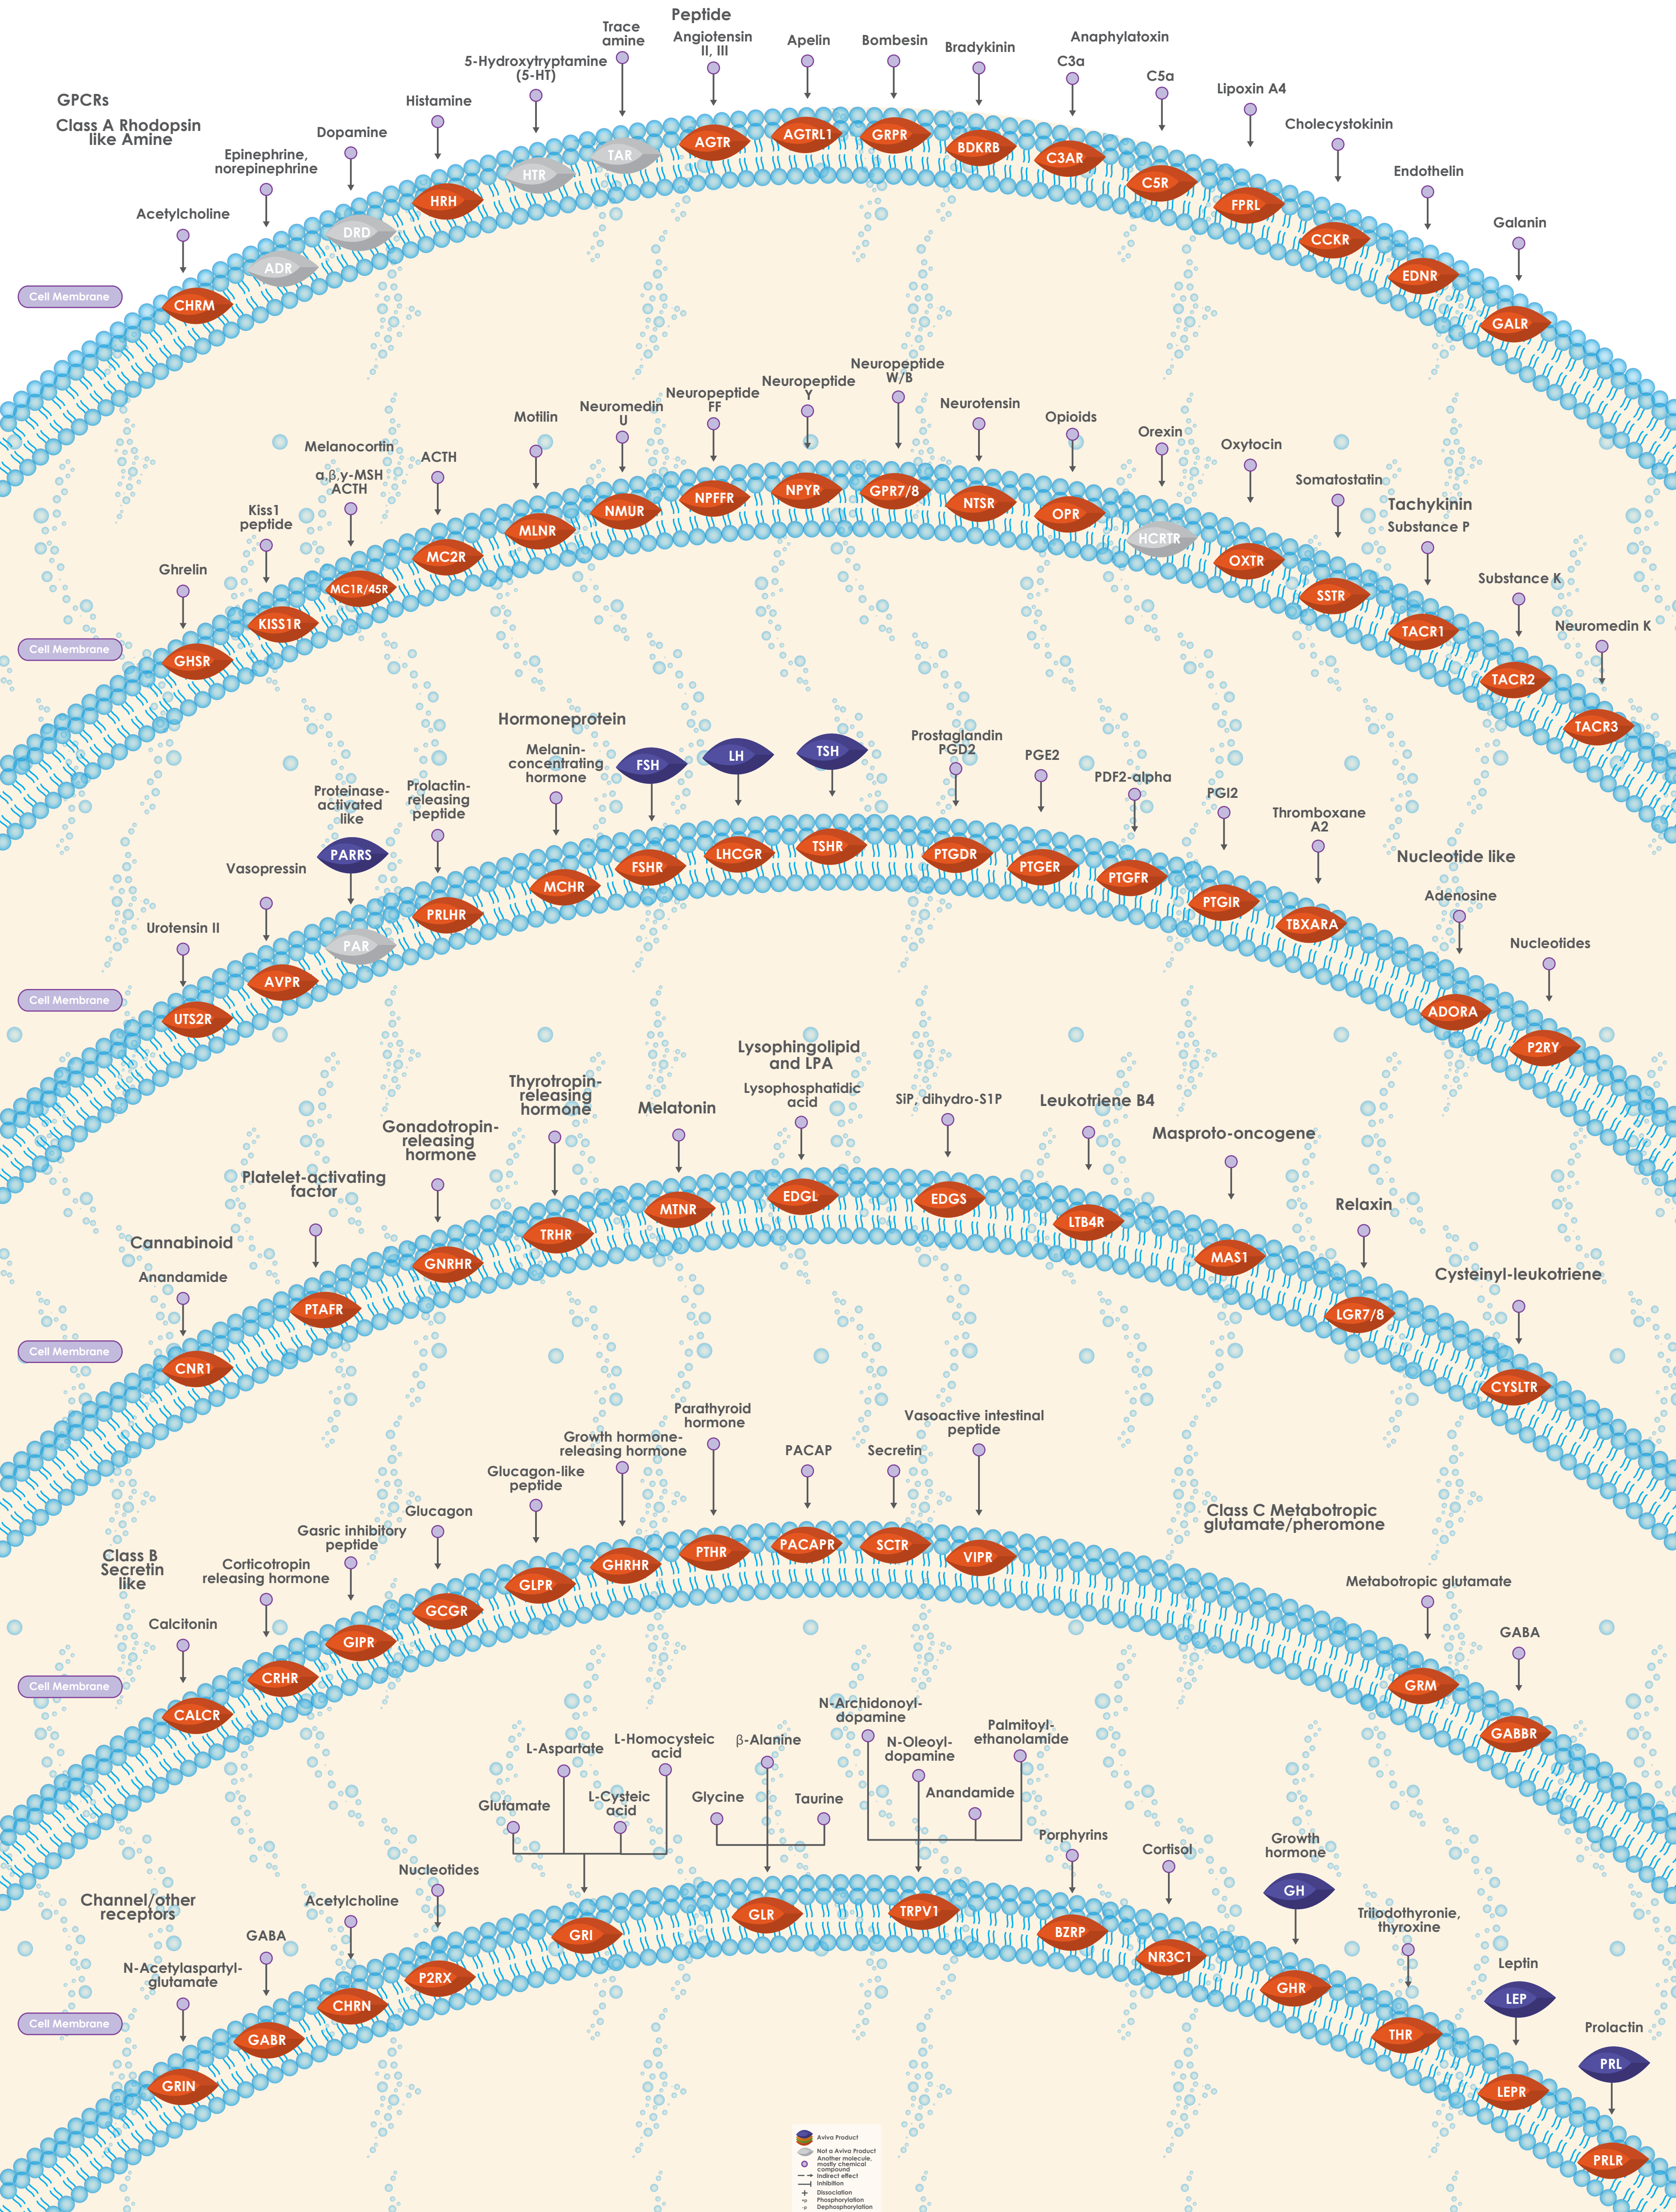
GPCRs
Class A Rhodopsin like Amine

Peptide

Acetylcholine
Epinephrine, norepinephrine
Dopamine
Histamine
5-Hydroxytryptamine (5-HT)
Trace amine
Angiotensin II, III
Apelin
Bombesin
Bradykinin
C3a
Anaphylatoxin
C5a
Lipoxin A4
Cholecystokinin
Endothelin
Galanin

Cell Membrane
CHRM
ADR
DRD
HRH
HTR
TAR
AGTR
AGTRL1
GRPR
BDKRB
C3AR
C5R
FPRL
CCKR
EDNR
GALR

Ghrelin
Kiss1 peptide
Melanocortin
α,β,γ-MSH ACTH
ACTH
Motilin
Neuromedin U
Neuropeptide FF
Neuropeptide Y
Neuropeptide W/B
Neurotensin
Opioids
Orexin
Oxytocin
Somatostatin
Tachykinin
Substance P
Substance K
Neuromedin K

Cell Membrane
GHSR
KISS1R
MC1R/45R
MC2R
MLNR
NMUR
NPFFR
NPYR
GPR7/8
NTSR
OPR
HCRTR
OXTR
SSTR
TACR1
TACR2
TACR3

Hormoneprotein
Melanin-concentrating hormone
FSH
LH
TSH
Prostaglandin PGD2
PGE2
PDF2-alpha
PGI2
Thromboxane A2
Nucleotide like
Adenosine
Nucleotides
Proteinase-activated like
Prolactin-releasing peptide
Vasopressin
Urotensin II
PARRS

Cell Membrane
UTS2R
AVPR
PAR
PRLHR
MCHR
FSHR
LHCGR
TSHR
PTGDR
PTGER
PTGFR
PTGIR
TBXARA
ADORA
P2RY

Lysophingolipid and LPA
Lysophosphatidic acid
SiP, dihydro-S1P
Thyrotropin-releasing hormone
Melatonin
Leukotriene B4
Masproto-oncogene
Gonadotropin-releasing hormone
Platelet-activating factor
Relaxin
Cannabinoid
Anandamide
Cysteinyl-leukotriene

Cell Membrane
CNR1
PTAFR
GNRHR
TRHR
MTNR
EDGL
EDGS
LTB4R
MAS1
LGR7/8
CYSLTR

Parathyroid hormone
Vasoactive intestinal peptide
Growth hormone-releasing hormone
PACAP
Secretin
Glucagon-like peptide
Glucagon
Gasric inhibitory peptide
Class B Secretin like
Corticotropin releasing hormone
Calcitonin
Class C Metabotropic glutamate/pheromone
Metabotropic glutamate
GABA

Cell Membrane
CALCR
CRHR
GIPR
GCGR
GLPR
GHRHR
PTHR
PACAPR
SCTR
VIPR
GRM
GABBR

N-Archidonoyl-dopamine
L-Aspartate
L-Homocysteic acid
β-Alanine
N-Oleoyl-dopamine
Palmitoyl-ethanolamide
Glutamate
L-Cysteic acid
Glycine
Taurine
Anandamide
Porphyrins
Cortisol
Growth hormone
Nucleotides
Channel/other receptors
Acetylcholine
GABA
N-Acetylaspartyl-glutamate
Trilodothyronie, thyroxine
Leptin
Prolactin
GH
LEP
PRL

Cell Membrane
GRIN
GABR
CHRN
P2RX
GRI
GLR
TRPV1
BZRP
NR3C1
GHR
THR
LEPR
PRLR

Aviva Product
Not a Aviva Product
Another molecule, mostly chemical compound
Indirect effect
Inhibition
Dissociation
Phosphorylation
Dephosphorylation